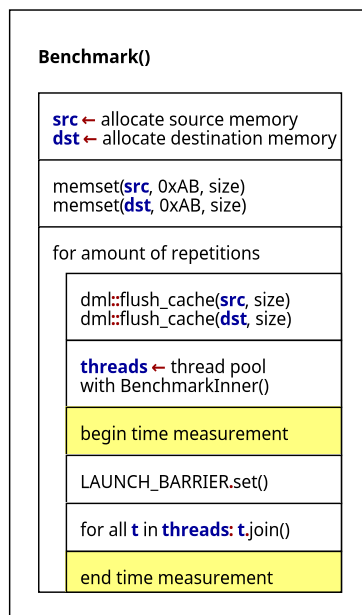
Benchmark()

src ← allocate source memory
dst ← allocate destination memory

memset(src, 0xAB, size)
memset(dst, 0xAB, size)

for amount of repetitions

dml::flush_cache(src, size)
dml::flush_cache(dst, size)

threads ← thread pool
with BenchmarkInner()

begin time measurement

LAUNCH_BARRIER.set()

for all t in threads: t.join()

end time measurement